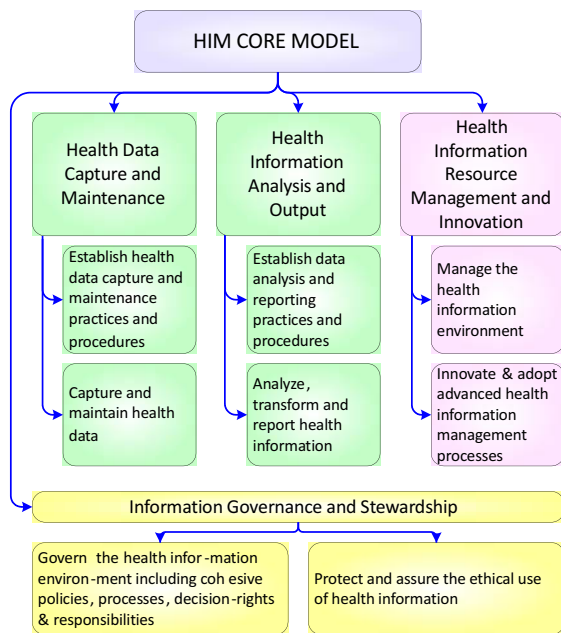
HIM CORE MODEL

Health Data Capture and Maintenance

Establish health data capture and maintenance practices and procedures

Capture and maintain health data

Health Information Analysis and Output

Establish data analysis and reporting practices and procedures

Analyze, transform and report health information

Health Information Resource Management and Innovation

Manage the health information environment

Innovate & adopt advanced health information management processes

Information Governance and Stewardship

Govern the health infor-mation environ-ment including coh esive policies, processes, decision-rights & responsibilities

Protect and assure the ethical use of health information